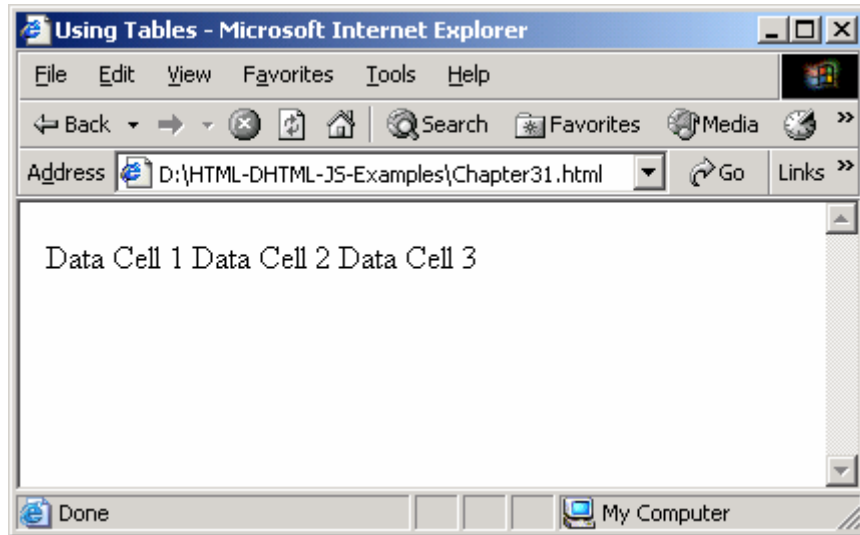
Using Tables - Microsoft Internet Explorer

File Edit View Favorites Tools Help

Back Search Favorites Media

Address D:\HTML-DHTML-JS-Examples\Chapter31.html Go Links »

Data Cell 1 Data Cell 2 Data Cell 3

Done My Computer